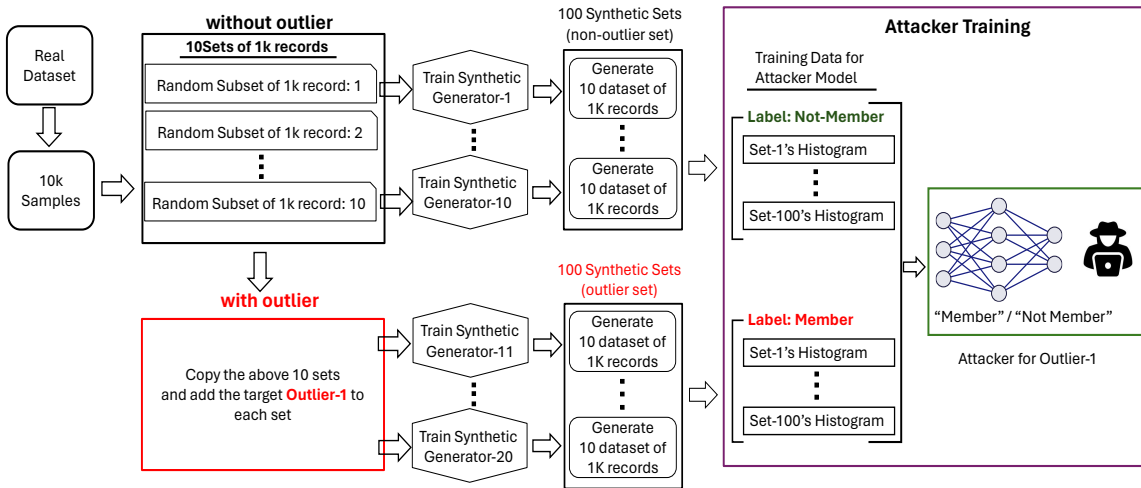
Real Dataset

10k Samples

without outlier

10Sets of 1k records

Random Subset of 1k record: 1

Random Subset of 1k record: 2

⋮

Random Subset of 1k record: 10

Train Synthetic Generator-1

⋮

Train Synthetic Generator-10

100 Synthetic Sets (non-outlier set)

Generate 10 dataset of 1K records

⋮

Generate 10 dataset of 1K records

with outlier

Copy the above 10 sets and add the target Outlier-1 to each set

Train Synthetic Generator-11

⋮

Train Synthetic Generator-20

100 Synthetic Sets (outlier set)

Generate 10 dataset of 1K records

⋮

Generate 10 dataset of 1K records

Attacker Training

Training Data for Attacker Model

Label: Not-Member

Set-1's Histogram

⋮

Set-100's Histogram

Label: Member

Set-1's Histogram

⋮

Set-100's Histogram

"Member" / "Not Member"

Attacker for Outlier-1